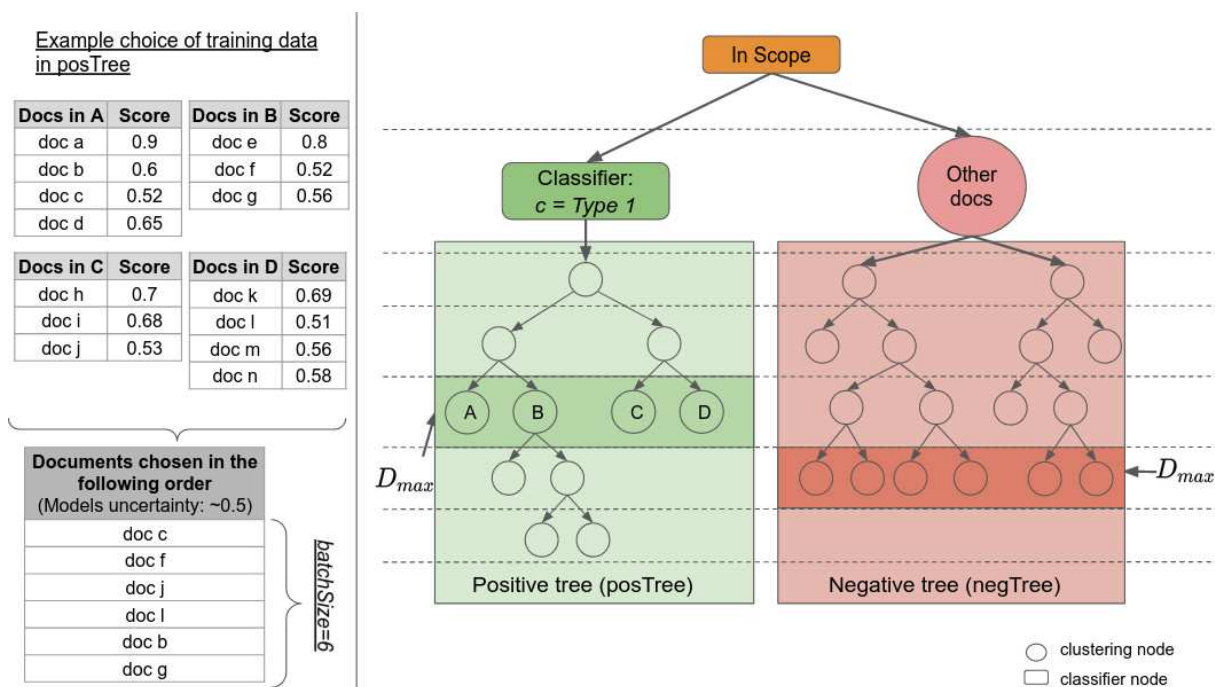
Example choice of training data in posTree

| Docs in A | Score |
|---|---|
| doc a | 0.9 |
| doc b | 0.6 |
| doc c | 0.52 |
| doc d | 0.65 |

| Docs in B | Score |
|---|---|
| doc e | 0.8 |
| doc f | 0.52 |
| doc g | 0.56 |

| Docs in C | Score |
|---|---|
| doc h | 0.7 |
| doc i | 0.68 |
| doc j | 0.53 |

| Docs in D | Score |
|---|---|
| doc k | 0.69 |
| doc l | 0.51 |
| doc m | 0.56 |
| doc n | 0.58 |

| Documents chosen in the following order (Models uncertainty: ~0.5) |
|---|
| doc c |
| doc f |
| doc j |
| doc l |
| doc b |
| doc g |

batchSize=6

In Scope

Classifier: c = Type 1

Other docs

A B C D

$D_{max}$

$D_{max}$

Positive tree (posTree)

Negative tree (negTree)

clustering node

classifier node